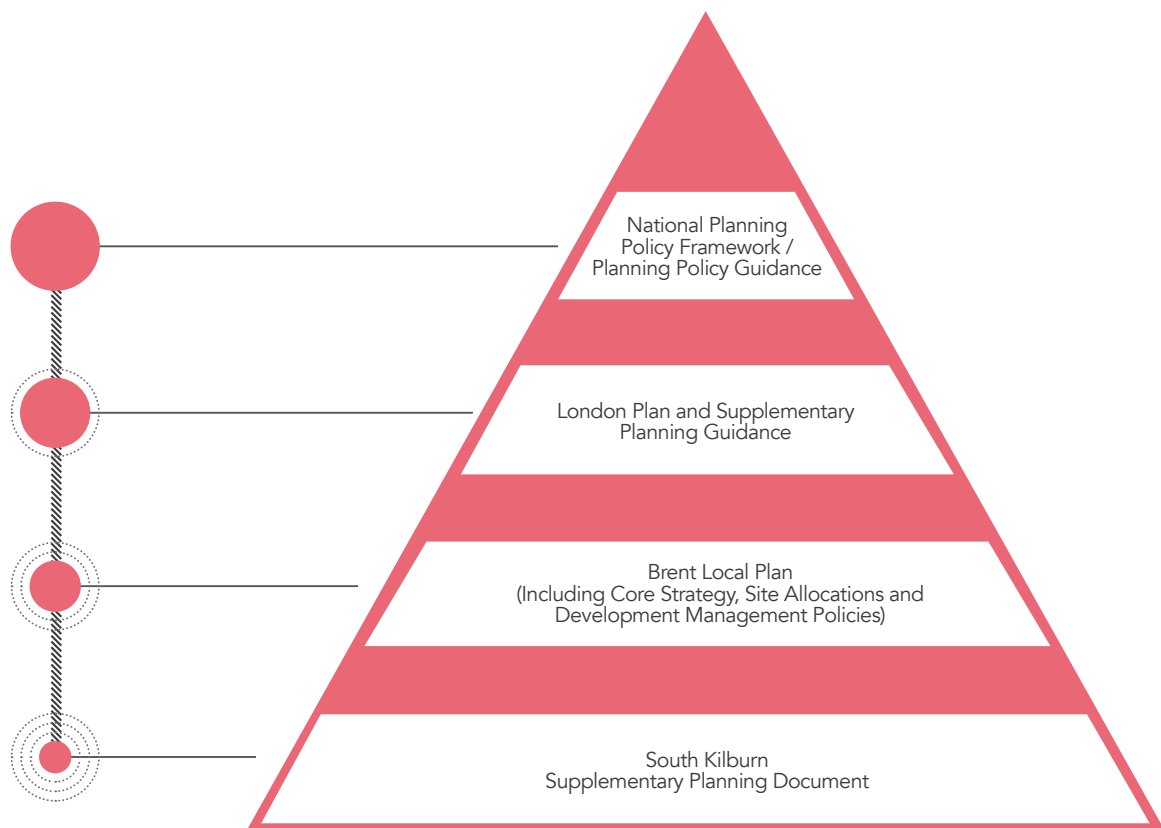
National Planning Policy Framework / Planning Policy Guidance

London Plan and Supplementary Planning Guidance

Brent Local Plan (Including Core Strategy, Site Allocations and Development Management Policies)

South Kilburn Supplementary Planning Document